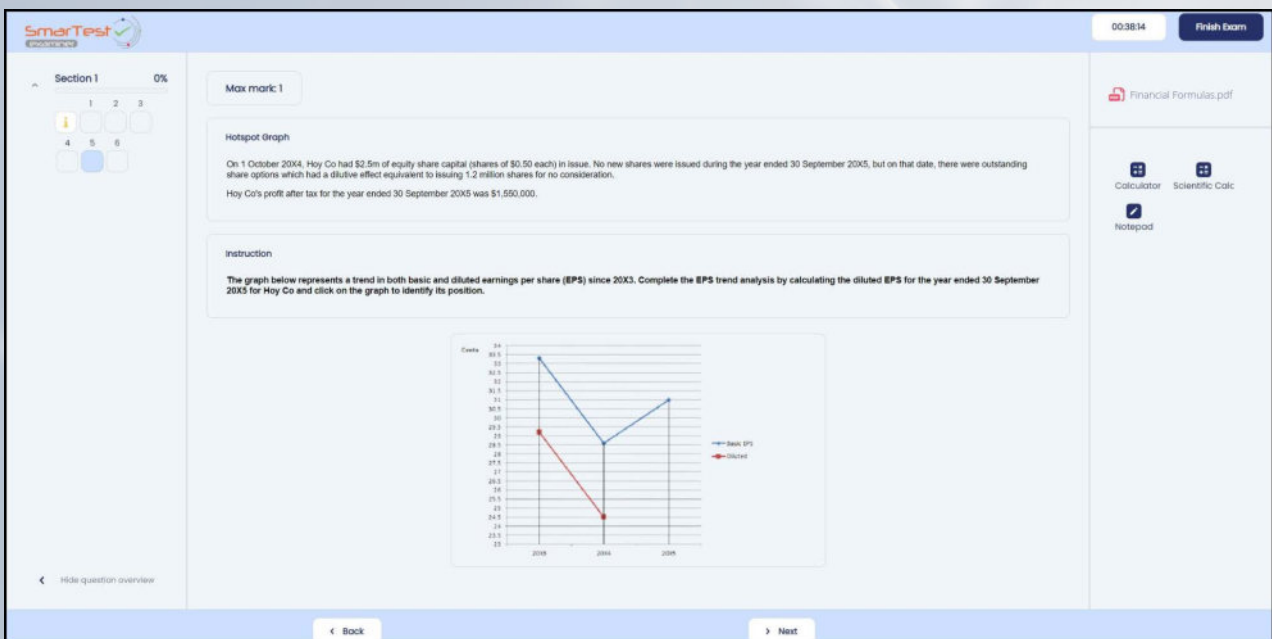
SmarTest

00:38:14

Finish Exam

Section 1 0%

1 2 3

4 5 6

Max mark: 1

Hotspot Graph

On 1 October 20X4, Hoy Co had $2.5m of equity share capital (shares of $0.50 each) in issue. No new shares were issued during the year ended 30 September 20X5, but on that date, there were outstanding share options which had a dilutive effect equivalent to issuing 1.2 million shares for no consideration.

Hoy Co's profit after tax for the year ended 30 September 20X5 was $1,550,000.

Instruction

The graph below represents a trend in both basic and diluted earnings per share (EPS) since 20X3. Complete the EPS trend analysis by calculating the diluted EPS for the year ended 30 September 20X5 for Hoy Co and click on the graph to identify its position.

Cents 34 33.5 33 32.5 32 31.5 31 30.5 30 29.5 29 28.5 28 27.5 27 26.5 26 25.5 25 24.5 24 23.5 23

20X3 20X4 20X5

Basic EPS

Diluted

Financial Formulas.pdf

Calculator

Scientific Calc

Notepad

Hide question overview

Back

Next